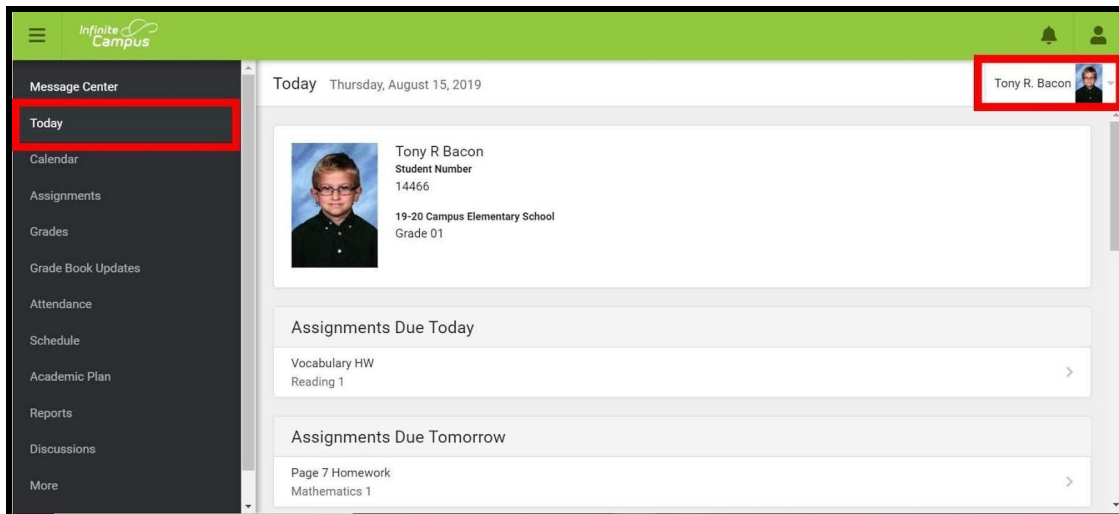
Infinite Campus

Message Center
Today
Calendar
Assignments
Grades
Grade Book Updates
Attendance
Schedule
Academic Plan
Reports
Discussions
More

Today Thursday, August 15, 2019

Tony R. Bacon

Tony R Bacon
Student Number
14466

19-20 Campus Elementary School
Grade 01

Assignments Due Today

Vocabulary HW
Reading 1

Assignments Due Tomorrow

Page 7 Homework
Mathematics 1